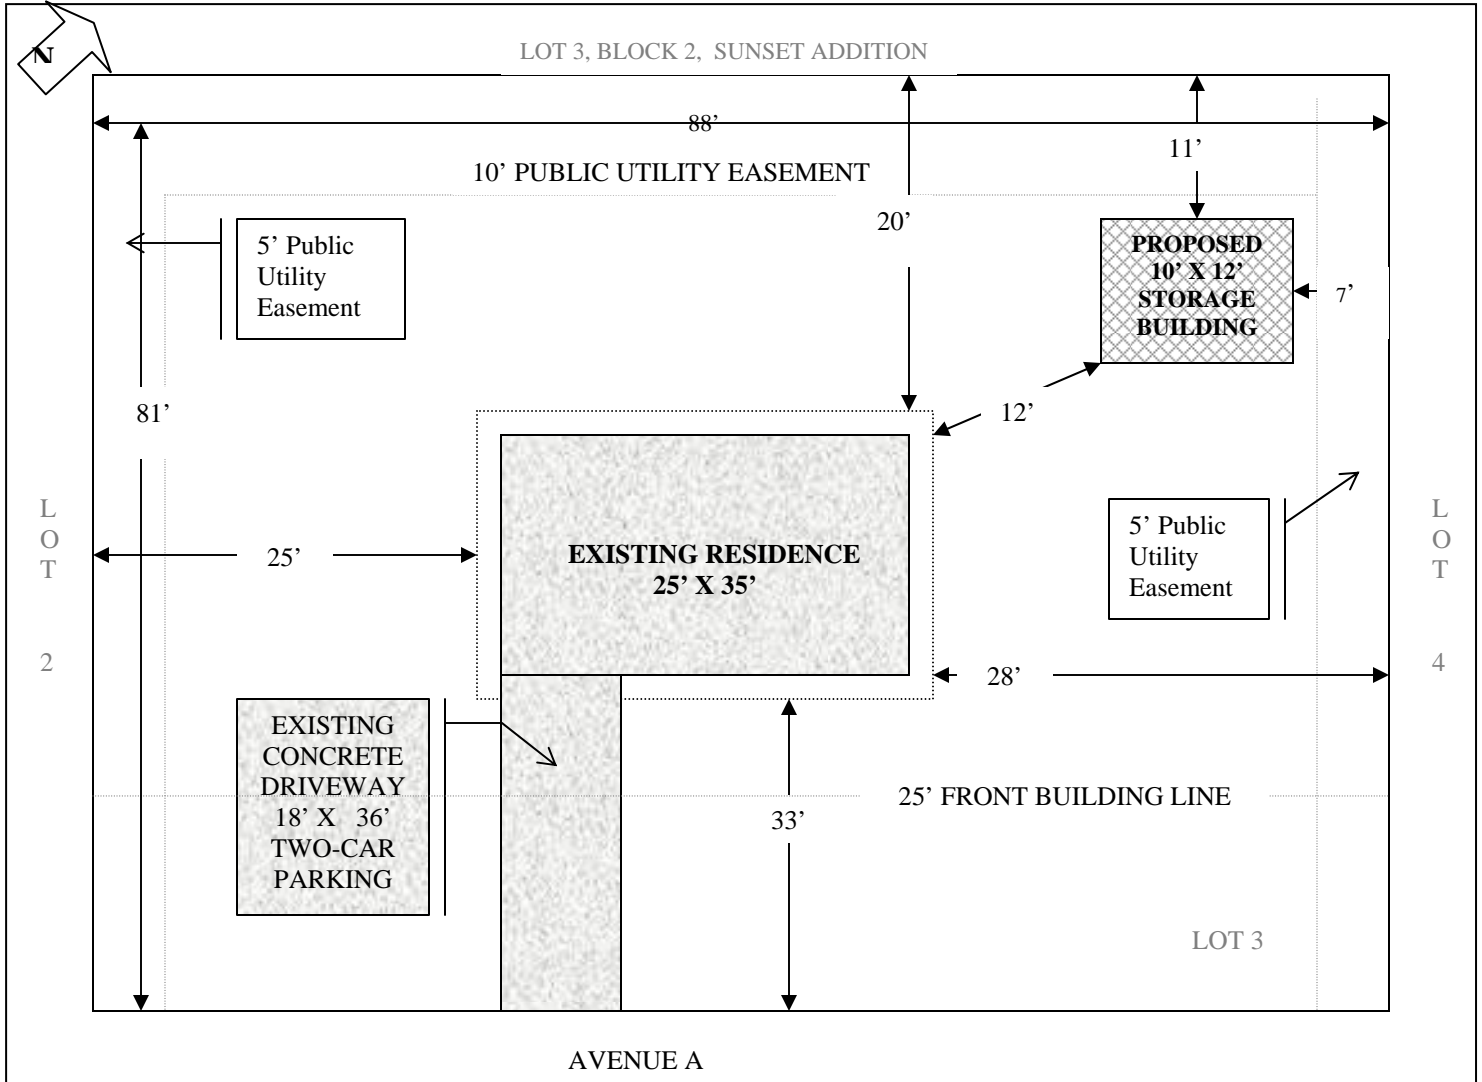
N

LOT 3, BLOCK 2, SUNSET ADDITION

88'

11'

10' PUBLIC UTILITY EASEMENT

20'

5' Public Utility Easement

PROPOSED 10' X 12' STORAGE BUILDING

7'

81'

12'

L O T 2

25'

EXISTING RESIDENCE 25' X 35'

5' Public Utility Easement

L O T 4

28'

EXISTING CONCRETE DRIVEWAY 18' X 36' TWO-CAR PARKING

25' FRONT BUILDING LINE

33'

LOT 3

AVENUE A